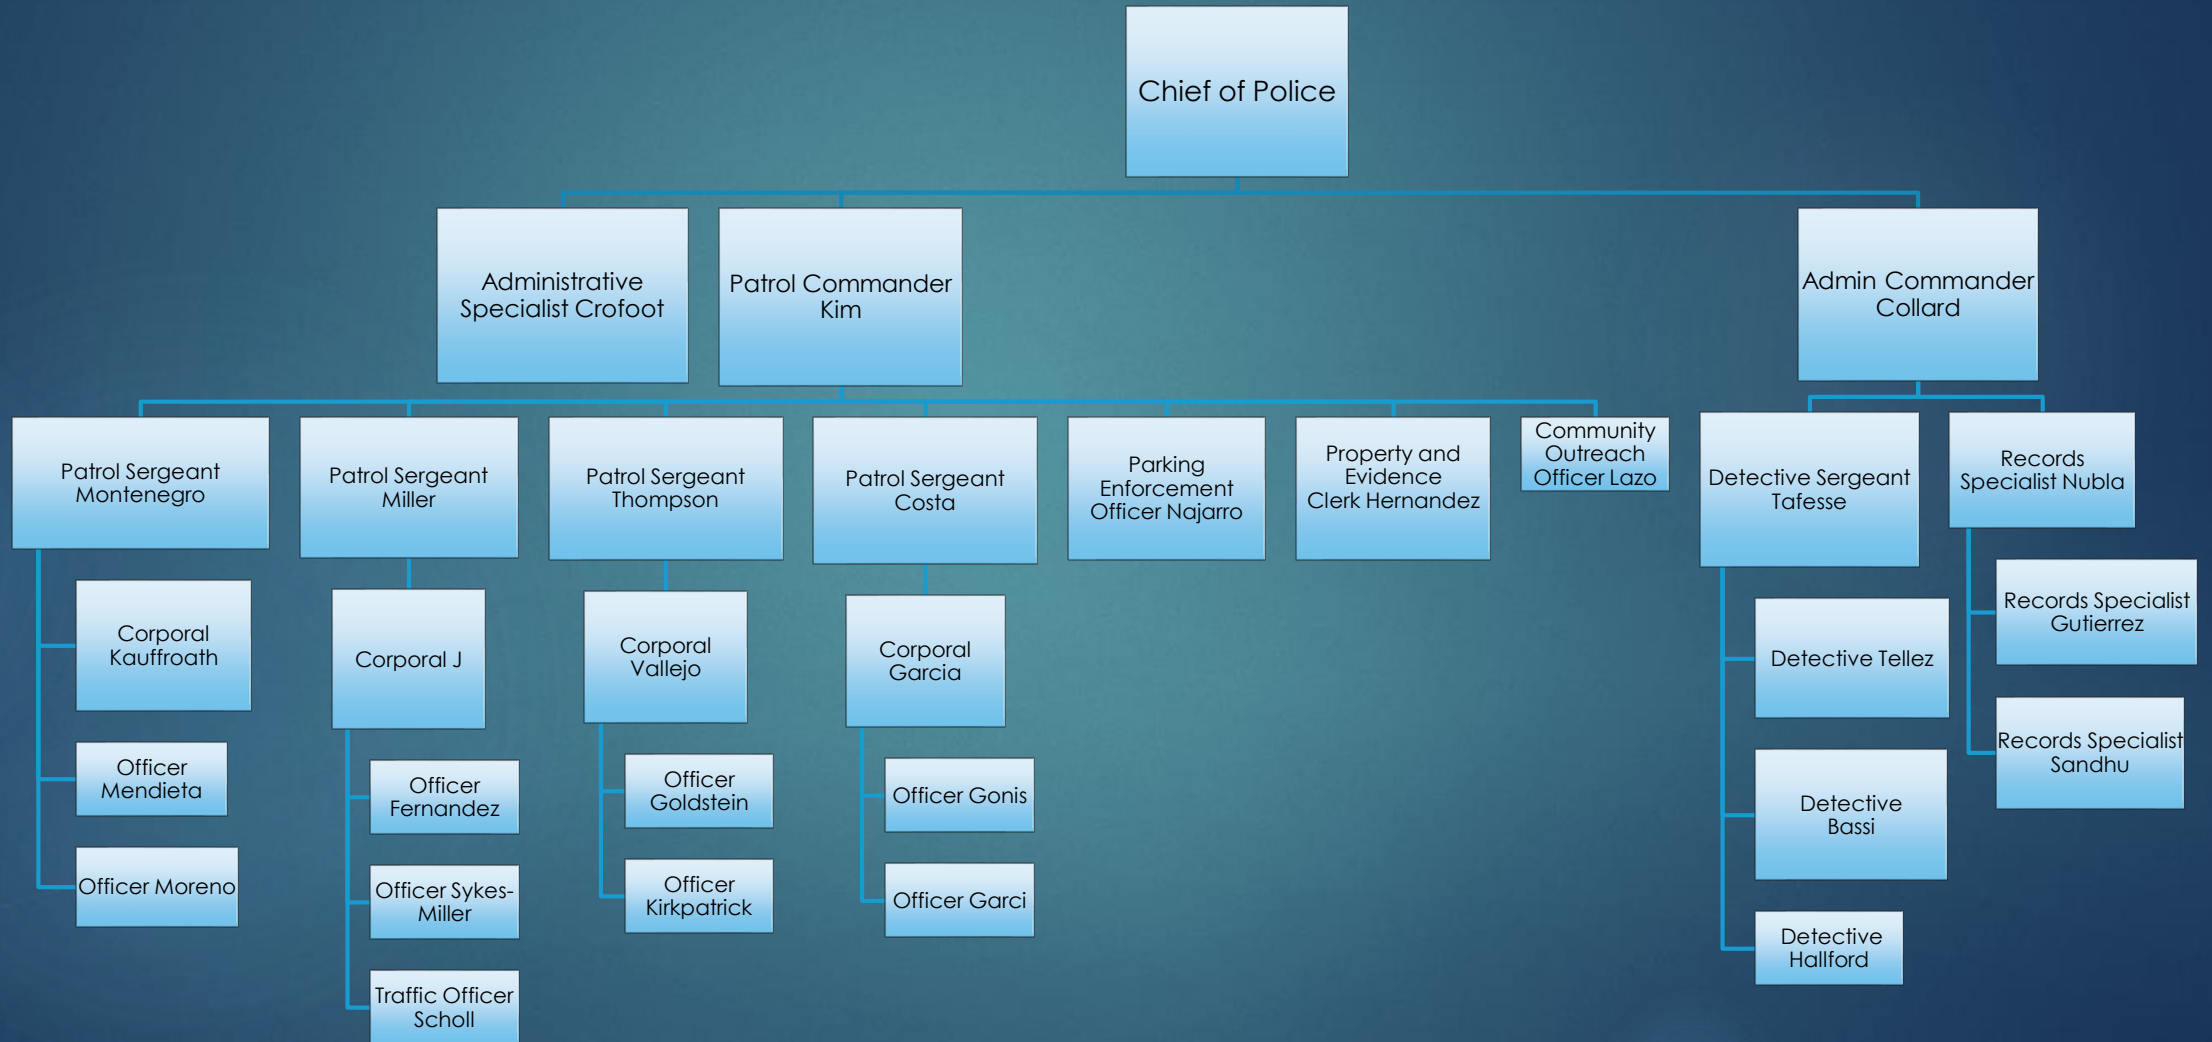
Chief of Police

Administrative Specialist Crofoot

Patrol Commander Kim

Admin Commander Collard

Patrol Sergeant Montenegro

Corporal Kauffroath

Officer Mendieta

Officer Moreno

Patrol Sergeant Miller

Corporal J

Officer Fernandez

Officer Sykes-Miller

Traffic Officer Scholl

Patrol Sergeant Thompson

Corporal Vallejo

Officer Goldstein

Officer Kirkpatrick

Patrol Sergeant Costa

Corporal Garcia

Officer Gonis

Officer Garci

Parking Enforcement Officer Najarro

Property and Evidence Clerk Hernandez

Community Outreach Officer Lazo

Detective Sergeant Tafesse

Detective Tellez

Detective Bassi

Detective Hallford

Records Specialist Nubla

Records Specialist Gutierrez

Records Specialist Sandhu